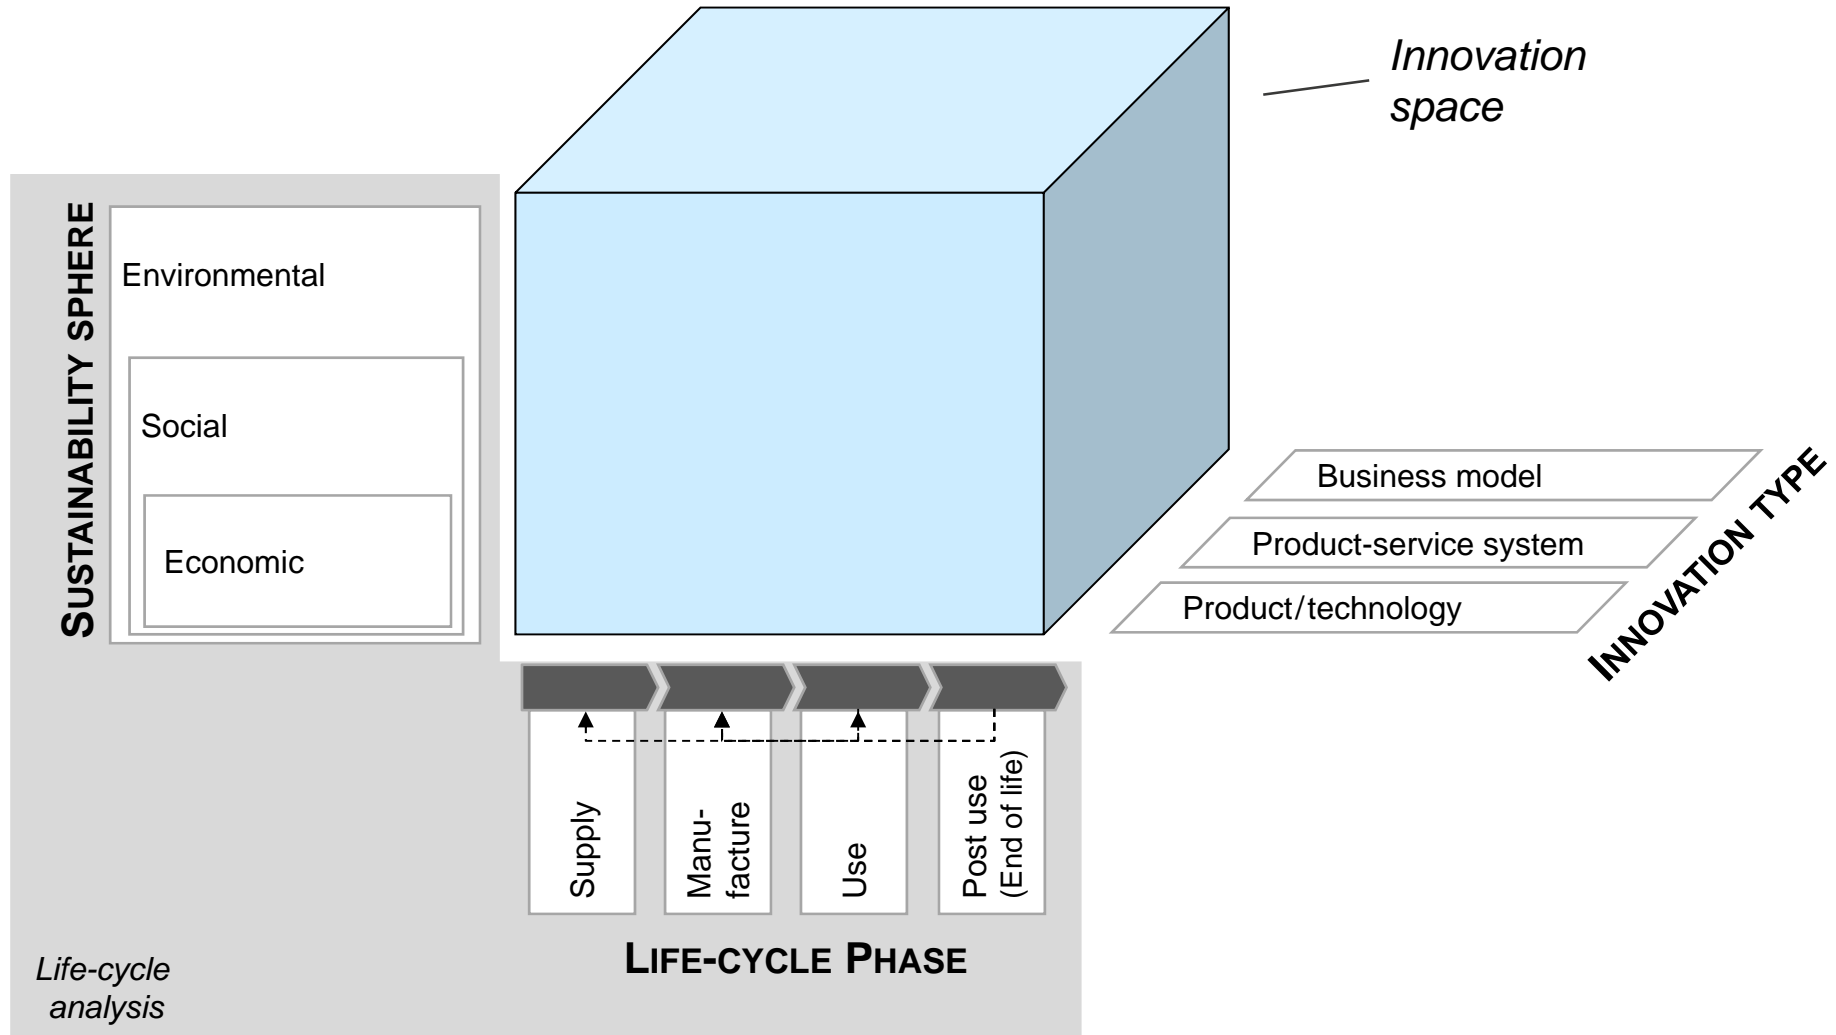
Innovation space

SUSTAINABILITY SPHERE

Environmental

Social

Economic

Business model

Product-service system

Product/technology

INNOVATION TYPE

Supply

Manu-facture

Use

Post use (End of life)

LIFE-CYCLE PHASE

Life-cycle analysis